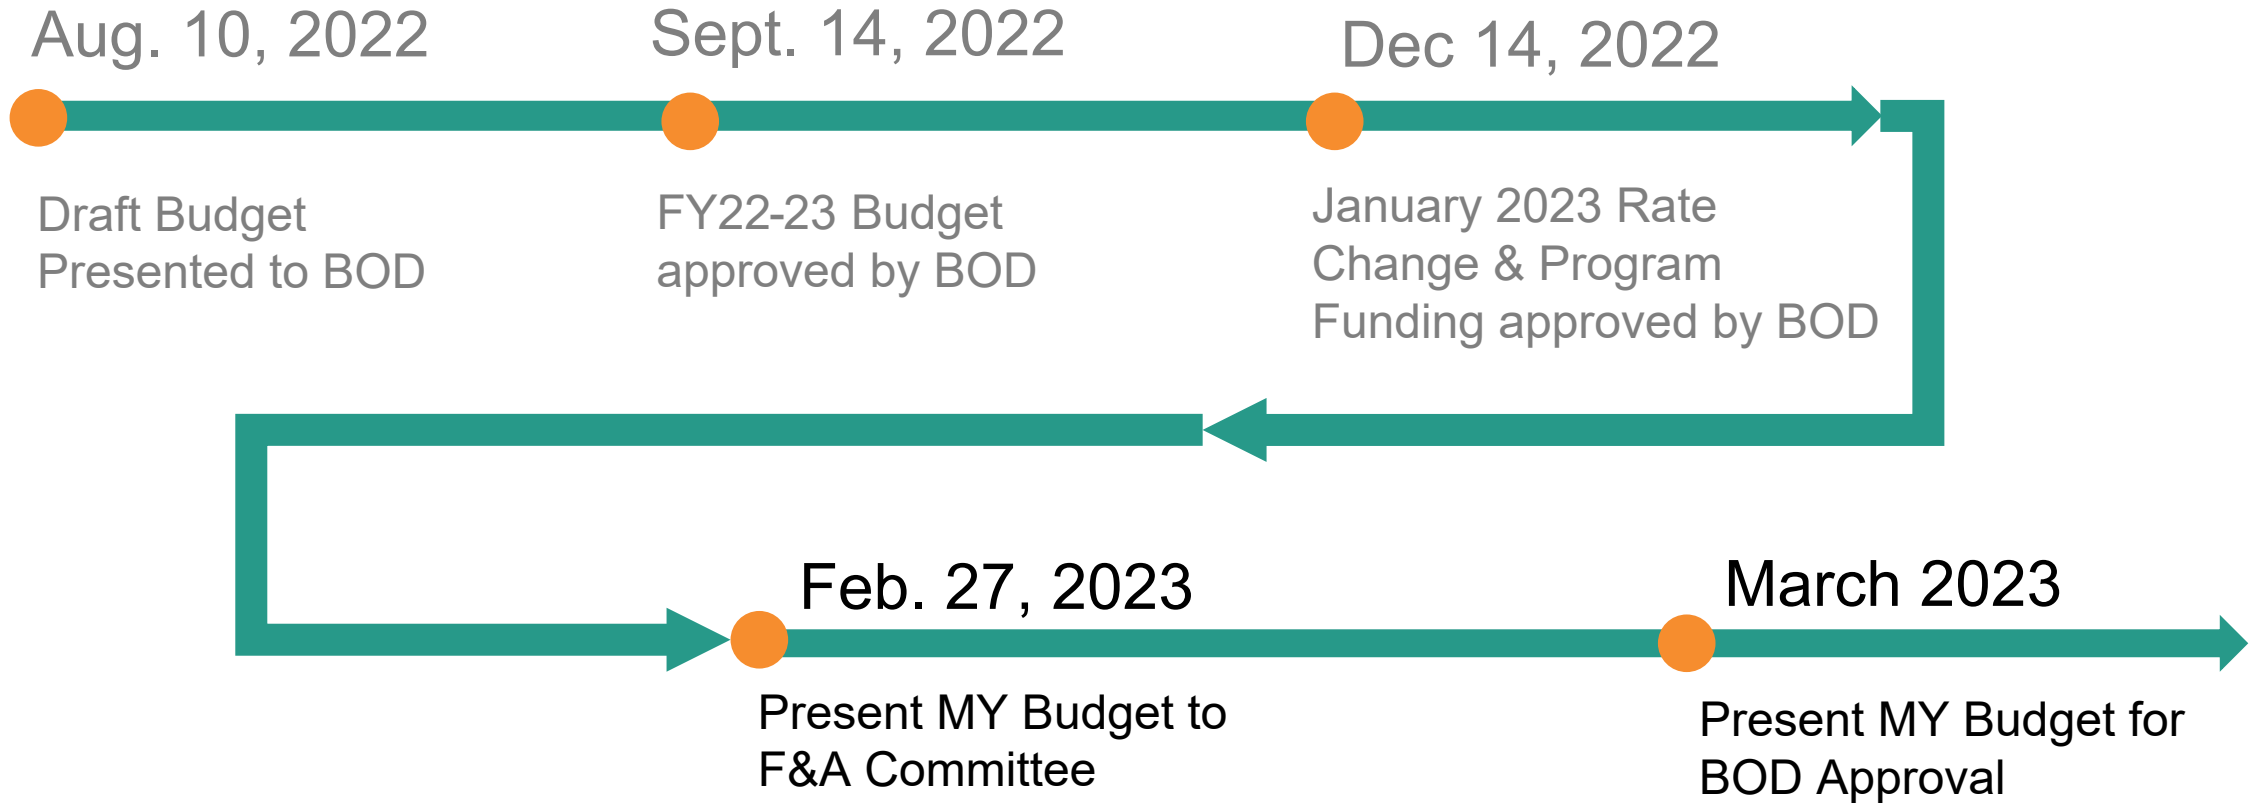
Aug. 10, 2022

Draft Budget Presented to BOD

Sept. 14, 2022

FY22-23 Budget approved by BOD

Dec 14, 2022

January 2023 Rate Change & Program Funding approved by BOD

Feb. 27, 2023

Present MY Budget to F&A Committee

March 2023

Present MY Budget for BOD Approval